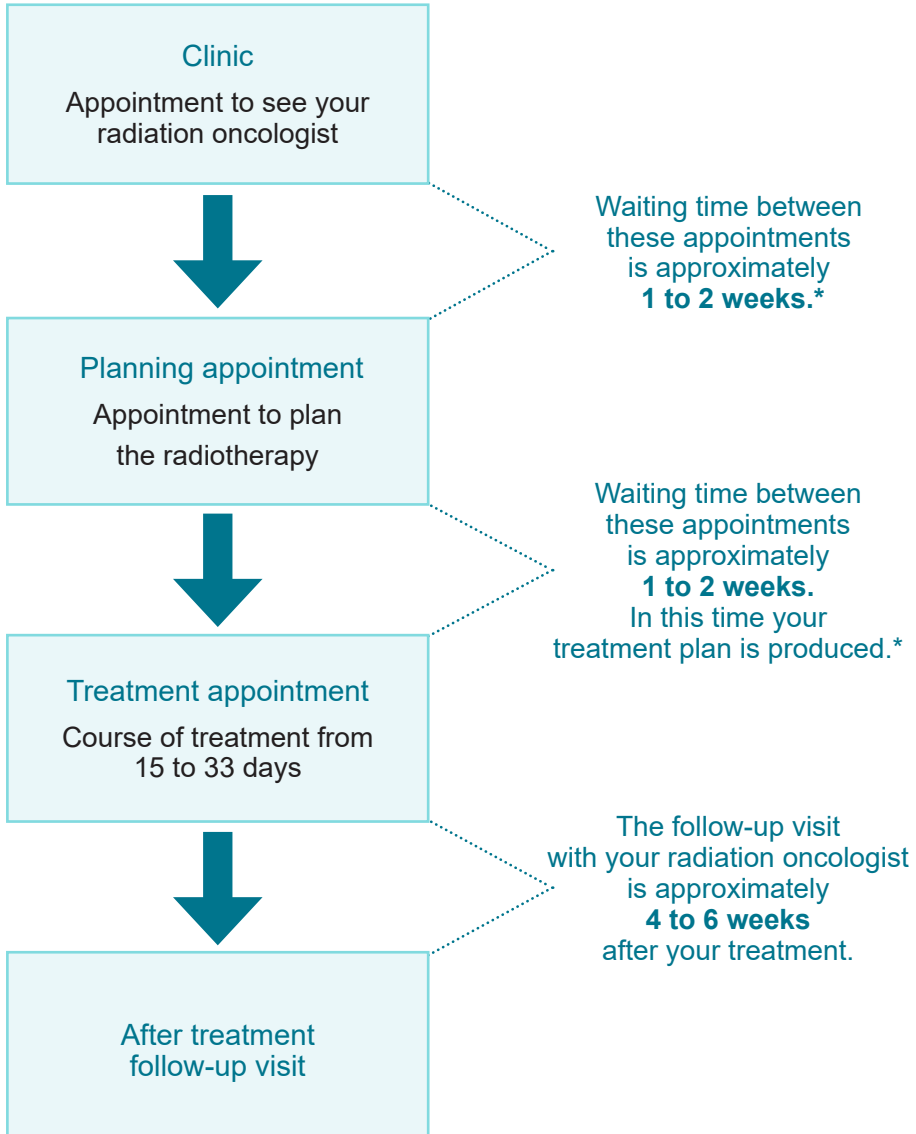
Clinic

Appointment to see your radiation oncologist

Waiting time between these appointments is approximately 1 to 2 weeks.*

Planning appointment

Appointment to plan the radiotherapy

Waiting time between these appointments is approximately 1 to 2 weeks. In this time your treatment plan is produced.*

Treatment appointment

Course of treatment from 15 to 33 days

The follow-up visit with your radiation oncologist is approximately 4 to 6 weeks after your treatment.

After treatment follow-up visit